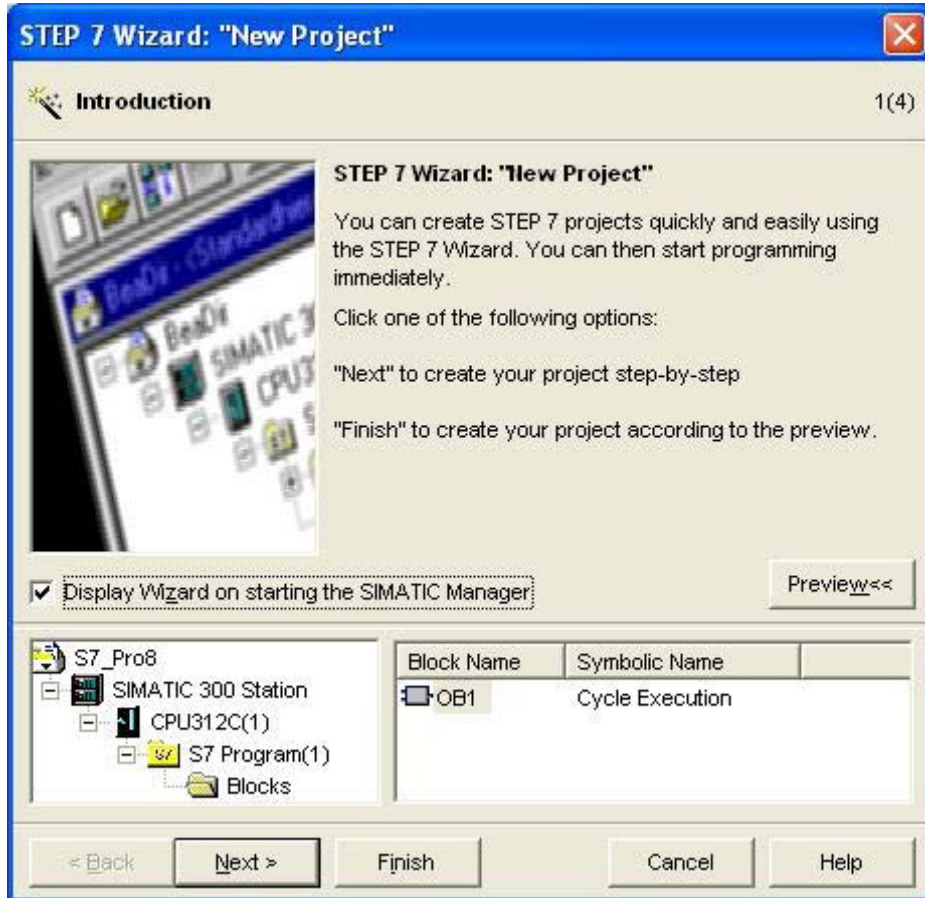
STEP 7 Wizard: "New Project"

Introduction

1(4)

BeaDi

SIMATIC

CPU3

STEP 7 Wizard: "New Project"

You can create STEP 7 projects quickly and easily using the STEP 7 Wizard. You can then start programming immediately.

Click one of the following options:

"Next" to create your project step-by-step

"Finish" to create your project according to the preview.

Display Wizard on starting the SIMATIC Manager

Preview<<

S7_Pro8
SIMATIC 300 Station
CPU312C(1)
S7 Program(1)
Blocks

| Block Name | Symbolic Name | |
|---|---|---|
| OB1 | Cycle Execution | |

< Back

Next >

Finish

Cancel

Help